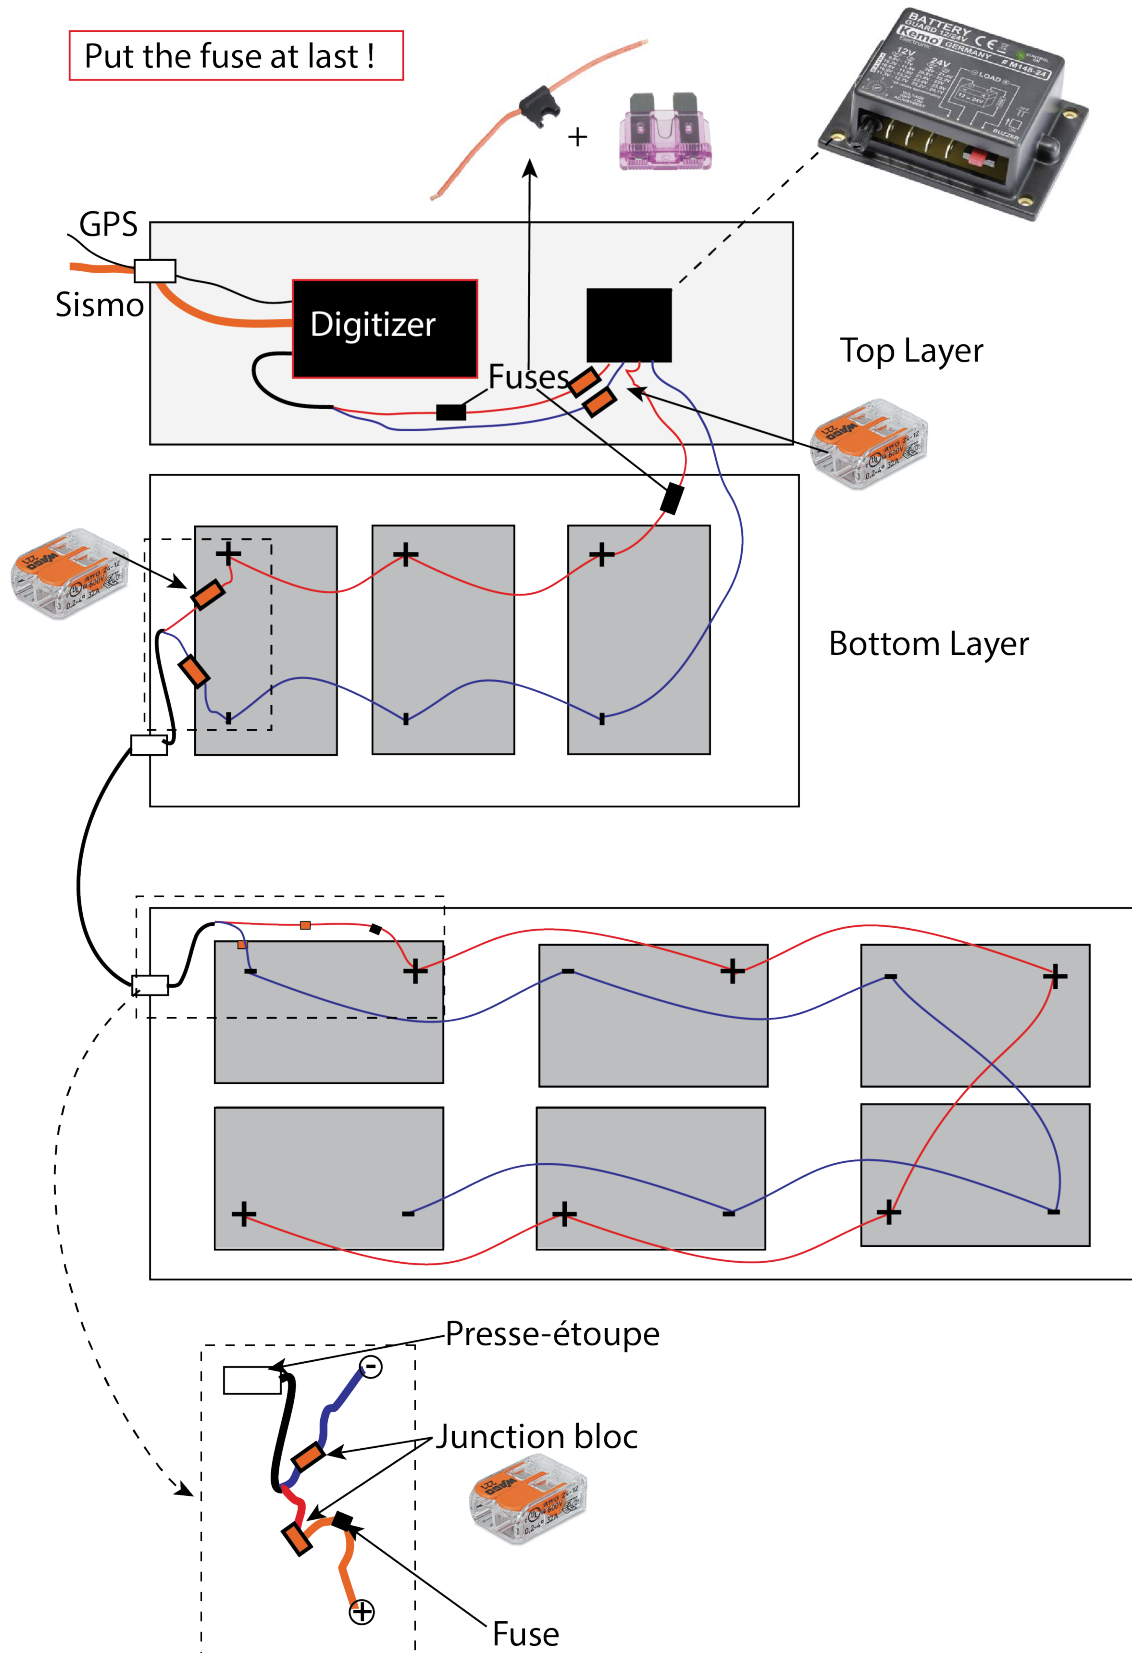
Put the fuse at last !

+

BATTERY GUARD 12/24V
Kemo GERMANY
#M148-24
12V
24V
LOAD
BUZZER

GPS

Sismo

Digitizer

Fuses

Top Layer

WAGO

Bottom Layer

+ + +

- - -

- + - + - +

+ - + - + -

Presse-étoupe

Junction bloc

Fuse